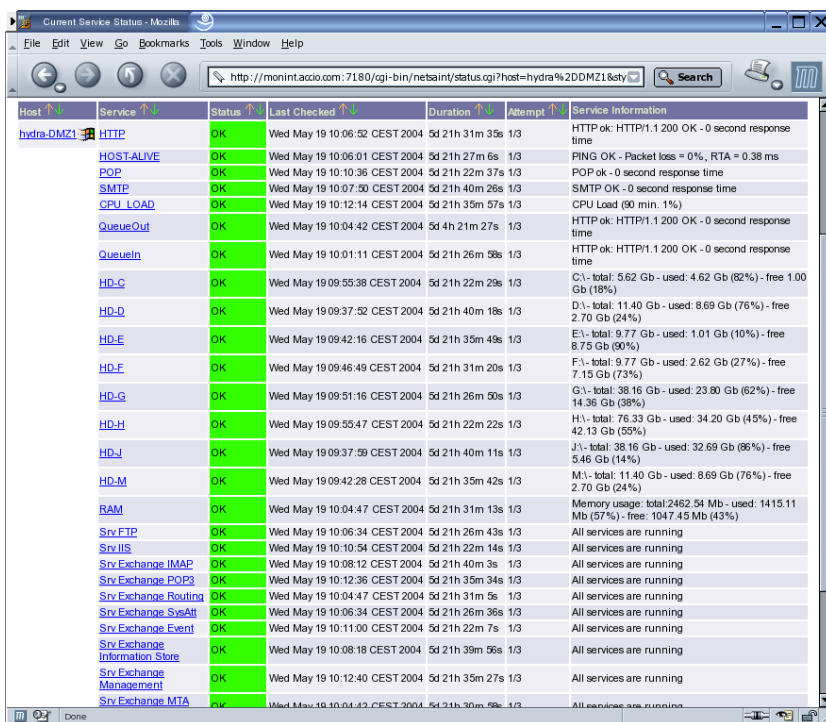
Current Service Status - Mozilla

File Edit View Go Bookmarks Tools Window Help

http://monint.accio.com:7180/cgi-bin/netsaint/status.cgi?host=hydra%2DDMZ1&sty

Search

| Host | Service | Status | Last Checked | Duration | Attempt | Service Information |
|---|---|---|---|---|---|---|
| hydra-DMZ1 | HTTP | OK | Wed May 19 10:06:52 CEST 2004 | 5d 21h 31m 35s | 1/3 | HTTP ok: HTTP/1.1 200 OK - 0 second response time |
| | HOST-ALIVE | OK | Wed May 19 10:06:01 CEST 2004 | 5d 21h 27m 6s | 1/3 | PING OK - Packet loss = 0%, RTA = 0.38 ms |
| | POP | OK | Wed May 19 10:10:36 CEST 2004 | 5d 21h 22m 37s | 1/3 | POP ok - 0 second response time |
| | SMTP | OK | Wed May 19 10:07:50 CEST 2004 | 5d 21h 40m 26s | 1/3 | SMTP OK - 0 second response time |
| | CPU_LOAD | OK | Wed May 19 10:12:14 CEST 2004 | 5d 21h 35m 57s | 1/3 | CPU Load (90 min. 1%) |
| | QueueOut | OK | Wed May 19 10:04:42 CEST 2004 | 5d 4h 21m 27s | 1/3 | HTTP ok: HTTP/1.1 200 OK - 0 second response time |
| | QueueIn | OK | Wed May 19 10:01:11 CEST 2004 | 5d 21h 26m 58s | 1/3 | HTTP ok: HTTP/1.1 200 OK - 0 second response time |
| | HD-C | OK | Wed May 19 09:55:38 CEST 2004 | 5d 21h 22m 29s | 1/3 | C:\ - total: 5.62 Gb - used: 4.62 Gb (82%) - free 1.00 Gb (18%) |
| | HD-D | OK | Wed May 19 09:37:52 CEST 2004 | 5d 21h 40m 18s | 1/3 | D:\ - total: 11.40 Gb - used: 8.69 Gb (76%) - free 2.70 Gb (24%) |
| | HD-E | OK | Wed May 19 09:42:16 CEST 2004 | 5d 21h 35m 49s | 1/3 | E:\ - total: 9.77 Gb - used: 1.01 Gb (10%) - free 8.75 Gb (90%) |
| | HD-F | OK | Wed May 19 09:46:49 CEST 2004 | 5d 21h 31m 20s | 1/3 | F:\ - total: 9.77 Gb - used: 2.62 Gb (27%) - free 7.15 Gb (73%) |
| | HD-G | OK | Wed May 19 09:51:16 CEST 2004 | 5d 21h 26m 50s | 1/3 | G:\ - total: 38.16 Gb - used: 23.80 Gb (62%) - free 14.36 Gb (38%) |
| | HD-H | OK | Wed May 19 09:55:47 CEST 2004 | 5d 21h 22m 22s | 1/3 | H:\ - total: 76.33 Gb - used: 34.20 Gb (45%) - free 42.13 Gb (55%) |
| | HD-J | OK | Wed May 19 09:37:59 CEST 2004 | 5d 21h 40m 11s | 1/3 | J:\ - total: 38.16 Gb - used: 32.69 Gb (86%) - free 5.46 Gb (14%) |
| | HD-M | OK | Wed May 19 09:42:28 CEST 2004 | 5d 21h 35m 42s | 1/3 | M:\ - total: 11.40 Gb - used: 8.69 Gb (76%) - free 2.70 Gb (24%) |
| | RAM | OK | Wed May 19 10:04:47 CEST 2004 | 5d 21h 31m 13s | 1/3 | Memory usage: total:2462.54 Mb - used: 1415.11 Mb (57%) - free: 1047.45 Mb (43%) |
| | Srv FTP | OK | Wed May 19 10:06:34 CEST 2004 | 5d 21h 26m 43s | 1/3 | All services are running |
| | Srv IIS | OK | Wed May 19 10:10:54 CEST 2004 | 5d 21h 22m 14s | 1/3 | All services are running |
| | Srv Exchange IMAP | OK | Wed May 19 10:08:12 CEST 2004 | 5d 21h 40m 3s | 1/3 | All services are running |
| | Srv Exchange POP3 | OK | Wed May 19 10:12:36 CEST 2004 | 5d 21h 35m 34s | 1/3 | All services are running |
| | Srv Exchange Routing | OK | Wed May 19 10:04:47 CEST 2004 | 5d 21h 31m 5s | 1/3 | All services are running |
| | Srv Exchange SysAtt | OK | Wed May 19 10:06:34 CEST 2004 | 5d 21h 26m 36s | 1/3 | All services are running |
| | Srv Exchange Event | OK | Wed May 19 10:11:00 CEST 2004 | 5d 21h 22m 7s | 1/3 | All services are running |
| | Srv Exchange Information Store | OK | Wed May 19 10:08:18 CEST 2004 | 5d 21h 39m 56s | 1/3 | All services are running |
| | Srv Exchange Management | OK | Wed May 19 10:12:40 CEST 2004 | 5d 21h 35m 27s | 1/3 | All services are running |
| | Srv Exchange MTA | OK | Wed May 19 10:04:42 CEST 2004 | 5d 21h 30m 58s | 1/3 | All services are running |

Done